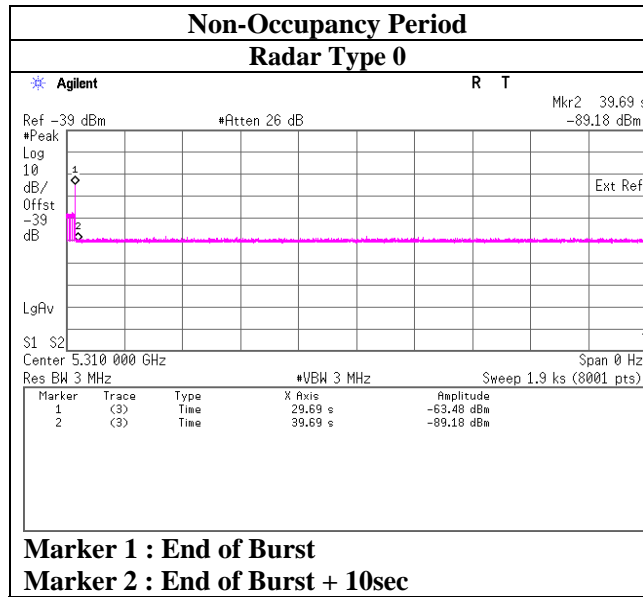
Non-Occupancy Period
Radar Type 0

Agilent

R T

Mkr2 39.69 s
-89.18 dBm

Ref -39 dBm
#Atten 26 dB

#Peak
Log
10
dB/
Offst
-39
dB

1
2

Ext Ref

LgAv

S1 S2

Center 5.310 000 GHz
Span 0 Hz
Res BW 3 MHz
#VBW 3 MHz
Sweep 1.9 ks (8001 pts)

| Marker | Trace | Type | X Axis | Amplitude |
|---|---|---|---|---|
| 1 | (3) | Time | 29.69 s | -63.48 dBm |
| 2 | (3) | Time | 39.69 s | -89.18 dBm |

Marker 1 : End of Burst
Marker 2 : End of Burst + 10sec